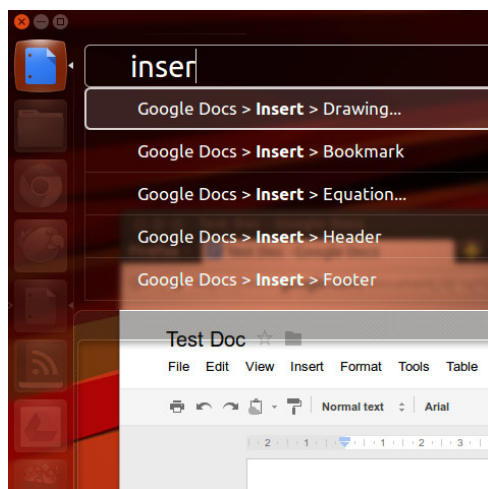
inser

Google Docs > Insert > Drawing...

Google Docs > Insert > Bookmark

Google Docs > Insert > Equation...

Google Docs > Insert > Header

Google Docs > Insert > Footer

Test Doc

File Edit View Insert Format Tools Table

Normal text Arial

2 1 1 2 3